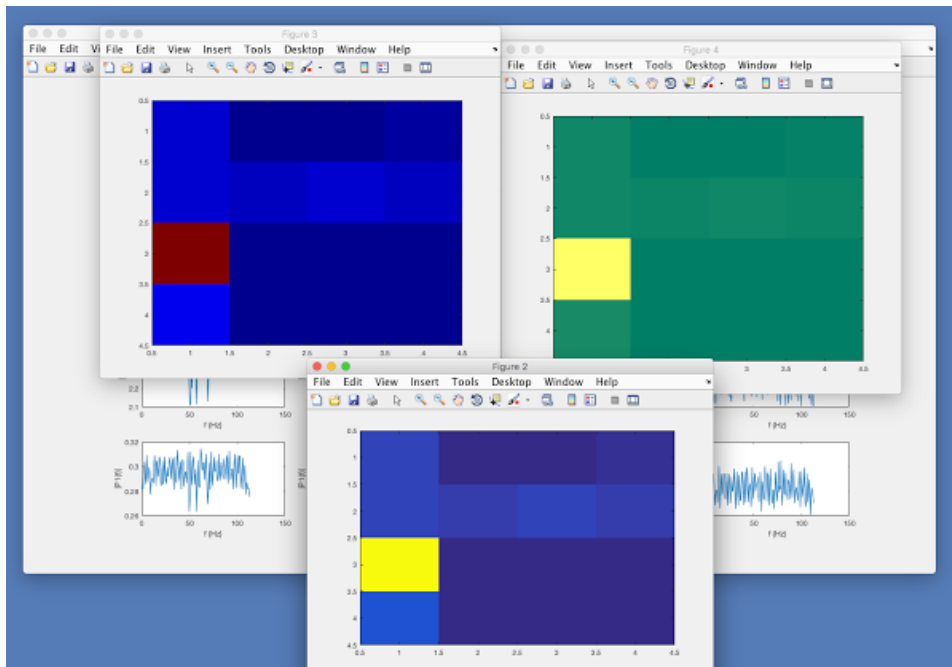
File Edit Vi

Figure 3

File Edit View Insert Tools Desktop Window Help

0.5
1
1.5
2
2.5
3
3.5
4
4.5

0.5 1 1.5 2 2.5 3 3.5 4 4.5

Figure 4

File Edit View Insert Tools Desktop Window Help

0.5
1
1.5
2
2.5
3
3.5
4

3 3.5 4 4.5

2.2
2.1
0 50 100 150
f (Hz)

0.32
0.3
0.28
0.26
|P1(f)|
0 50 100 150
f (Hz)

50 100 150
f (Hz)

50 100 150
f (Hz)

Figure 2

File Edit View Insert Tools Desktop Window Help

0.5
1
1.5
2
2.5
3
3.5
4
4.5

0.5 1 1.5 2 2.5 3 3.5 4 4.5